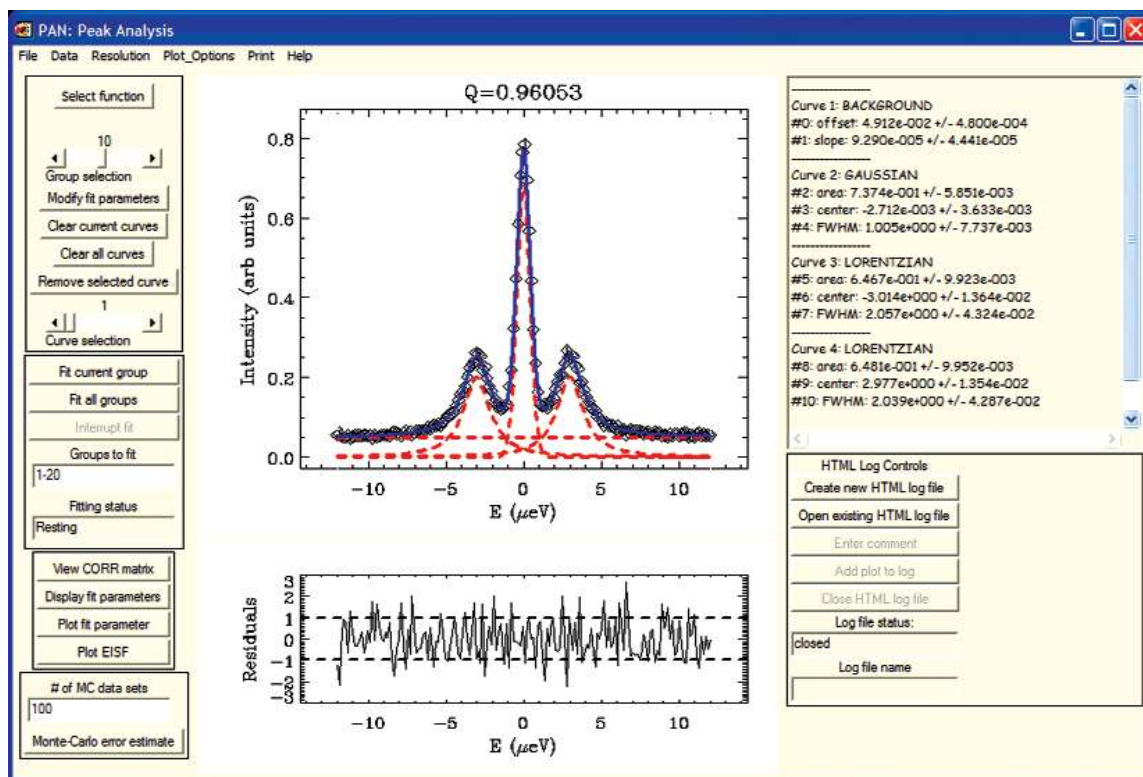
PAN: Peak Analysis

File Data Resolution Plot_Options Print Help

Select function

10

Group selection

Modify fit parameters

Clear current curves

Clear all curves

Remove selected curve

1

Curve selection

Fit current group

Fit all groups

Interrupt fit

Groups to fit

1-20

Fitting status

Resting

View CORR matrix

Display fit parameters

Plot fit parameter

Plot EISF

# of MC data sets

100

Monte-Carlo error estimate

Q=0.96053

Intensity (arb units)

0.8
0.6
0.4
0.2
0.0

−10 −5 0 5 10

E ($\mu$eV)

Residuals

3
2
1
0
−1
−2
−3

−10 −5 0 5 10

E ($\mu$eV)

Curve 1: BACKGROUND
#0: offset: 4.912e-002 +/- 4.800e-004
#1: slope: 9.290e-005 +/- 4.441e-005

Curve 2: GAUSSIAN
#2: area: 7.374e-001 +/- 5.851e-003
#3: center: -2.712e-003 +/- 3.633e-003
#4: FWHM: 1.005e+000 +/- 7.737e-003

Curve 3: LORENTZIAN
#5: area: 6.467e-001 +/- 9.923e-003
#6: center: -3.014e+000 +/- 1.364e-002
#7: FWHM: 2.057e+000 +/- 4.324e-002

Curve 4: LORENTZIAN
#8: area: 6.481e-001 +/- 9.952e-003
#9: center: 2.977e+000 +/- 1.354e-002
#10: FWHM: 2.039e+000 +/- 4.287e-002

HTML Log Controls

Create new HTML log file

Open existing HTML log file

Enter comment

Add plot to log

Close HTML log file

Log file status:

closed

Log file name